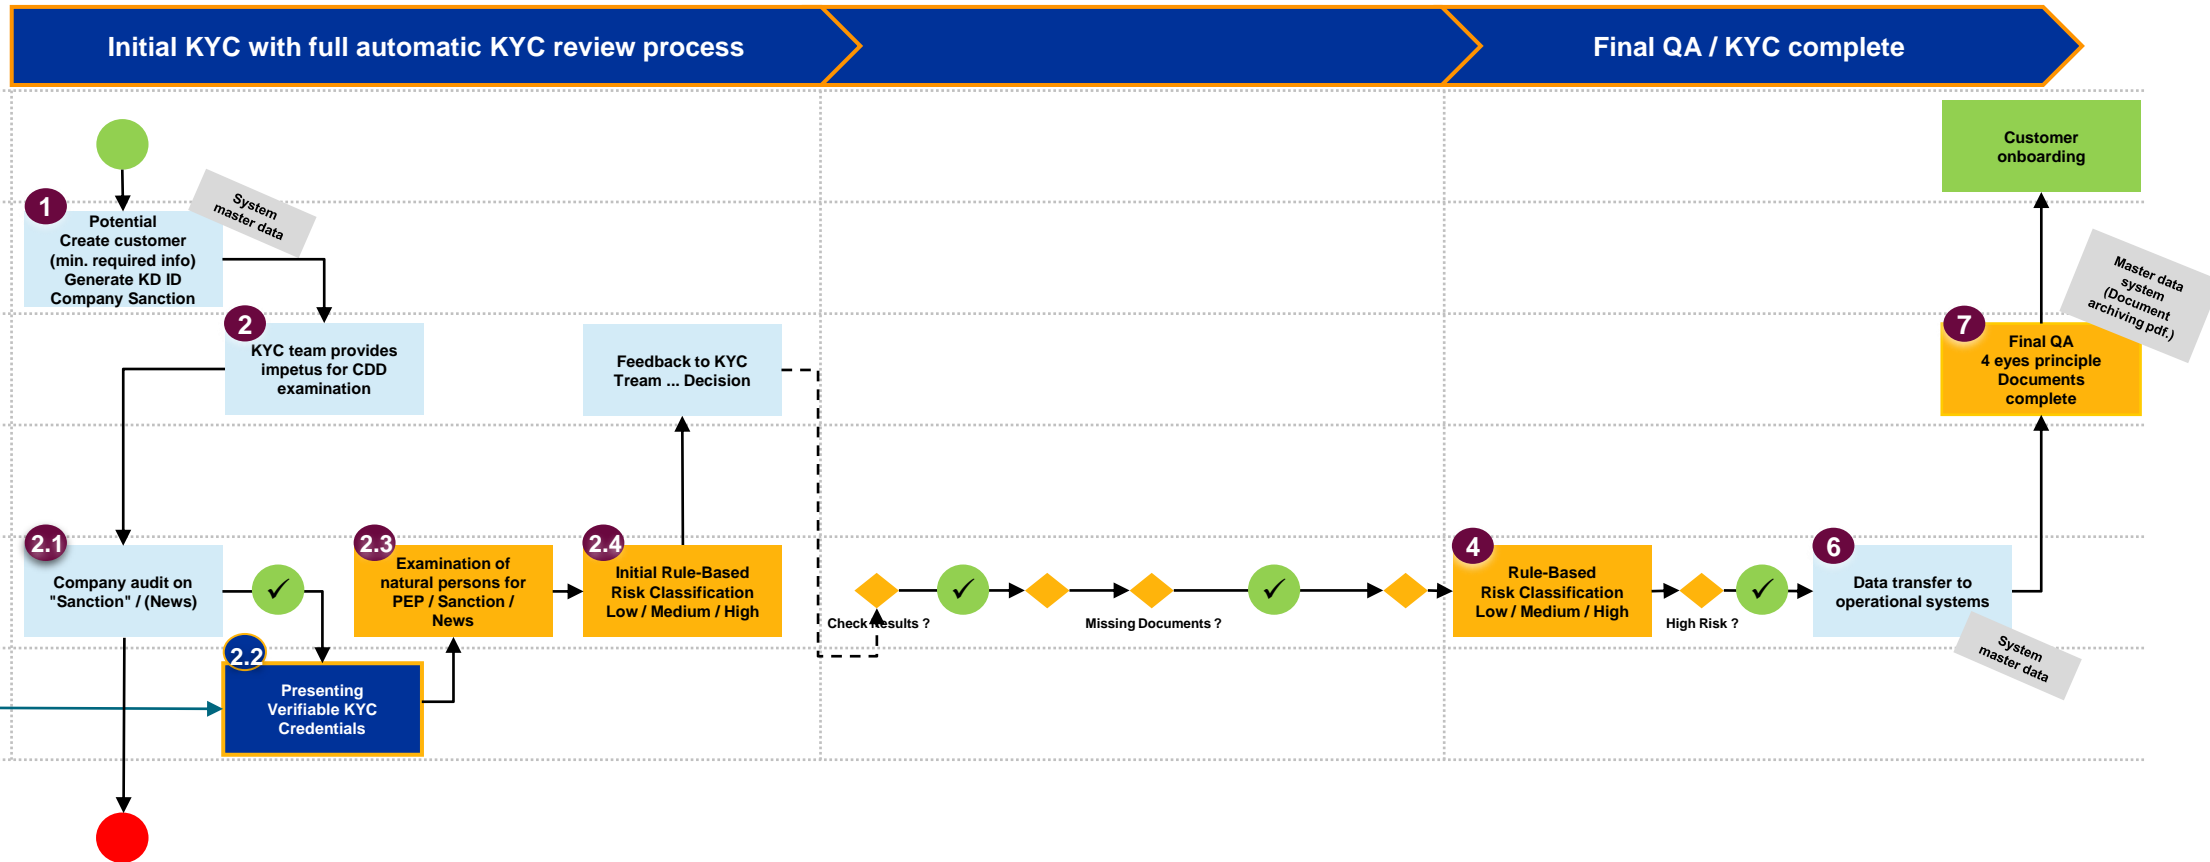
Initial KYC with full automatic KYC review process

Final QA / KYC complete

Customer onboarding

1

Potential
Create customer
(min. required info)
Generate KD ID
Company Sanction

System master data

Master data system (Document archiving pdf.)

2

KYC team provides impetus for CDD examination

Feedback to KYC Tream ... Decision

7

Final QA
4 eyes principle
Documents complete

2.1

Company audit on "Sanction" / (News)

2.3

Examination of natural persons for PEP / Sanction / News

2.4

Initial Rule-Based Risk Classification Low / Medium / High

Check Results ?

Missing Documents ?

4

Rule-Based Risk Classification Low / Medium / High

High Risk ?

6

Data transfer to operational systems

System master data

2.2

Presenting Verifiable KYC Credentials